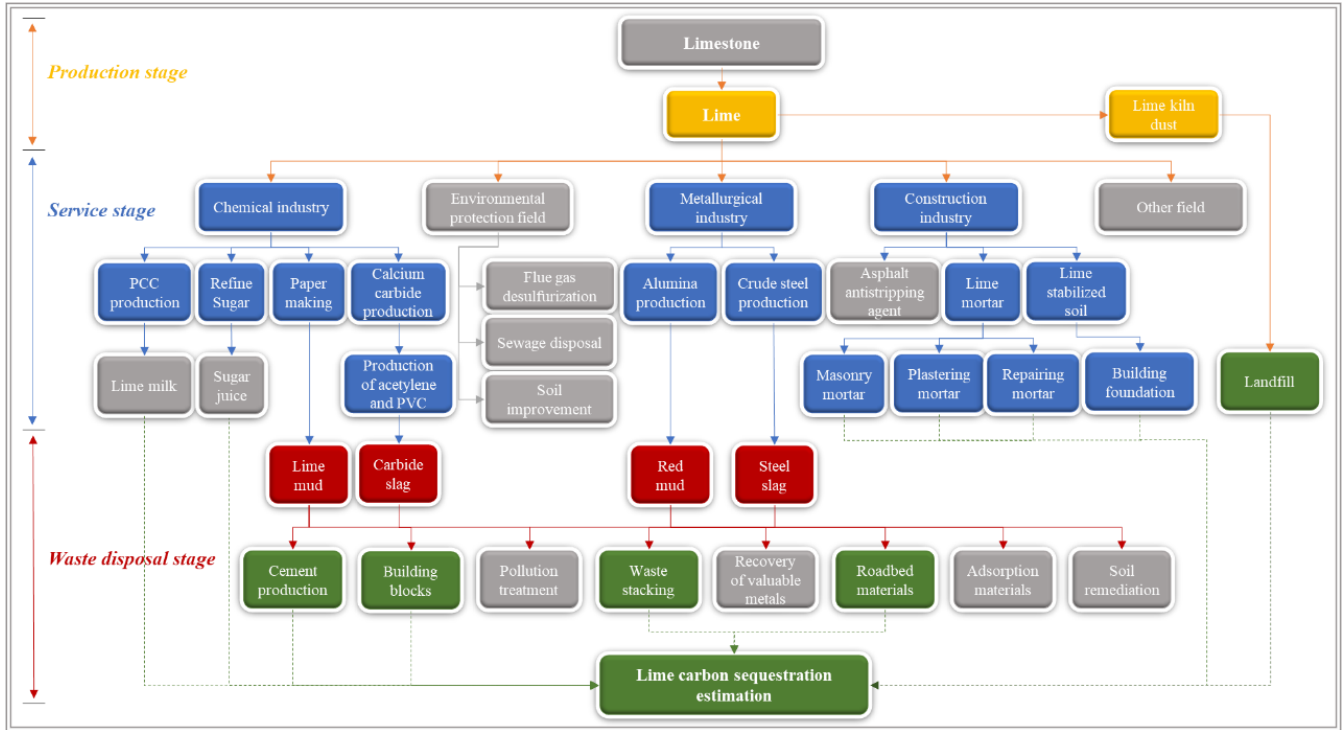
Production stage

Service stage

Waste disposal stage

Limestone

Lime

Lime kiln dust

Chemical industry

Environmental protection field

Metallurgical industry

Construction industry

Other field

PCC production

Refine Sugar

Paper making

Calcium carbide production

Flue gas desulfurization

Sewage disposal

Soil improvement

Alumina production

Crude steel production

Asphalt antistripping agent

Lime mortar

Lime stabilized soil

Lime milk

Sugar juice

Production of acetylene and PVC

Masonry mortar

Plastering mortar

Repairing mortar

Building foundation

Landfill

Lime mud

Carbide slag

Red mud

Steel slag

Cement production

Building blocks

Pollution treatment

Waste stacking

Recovery of valuable metals

Roadbed materials

Adsorption materials

Soil remediation

Lime carbon sequestration estimation